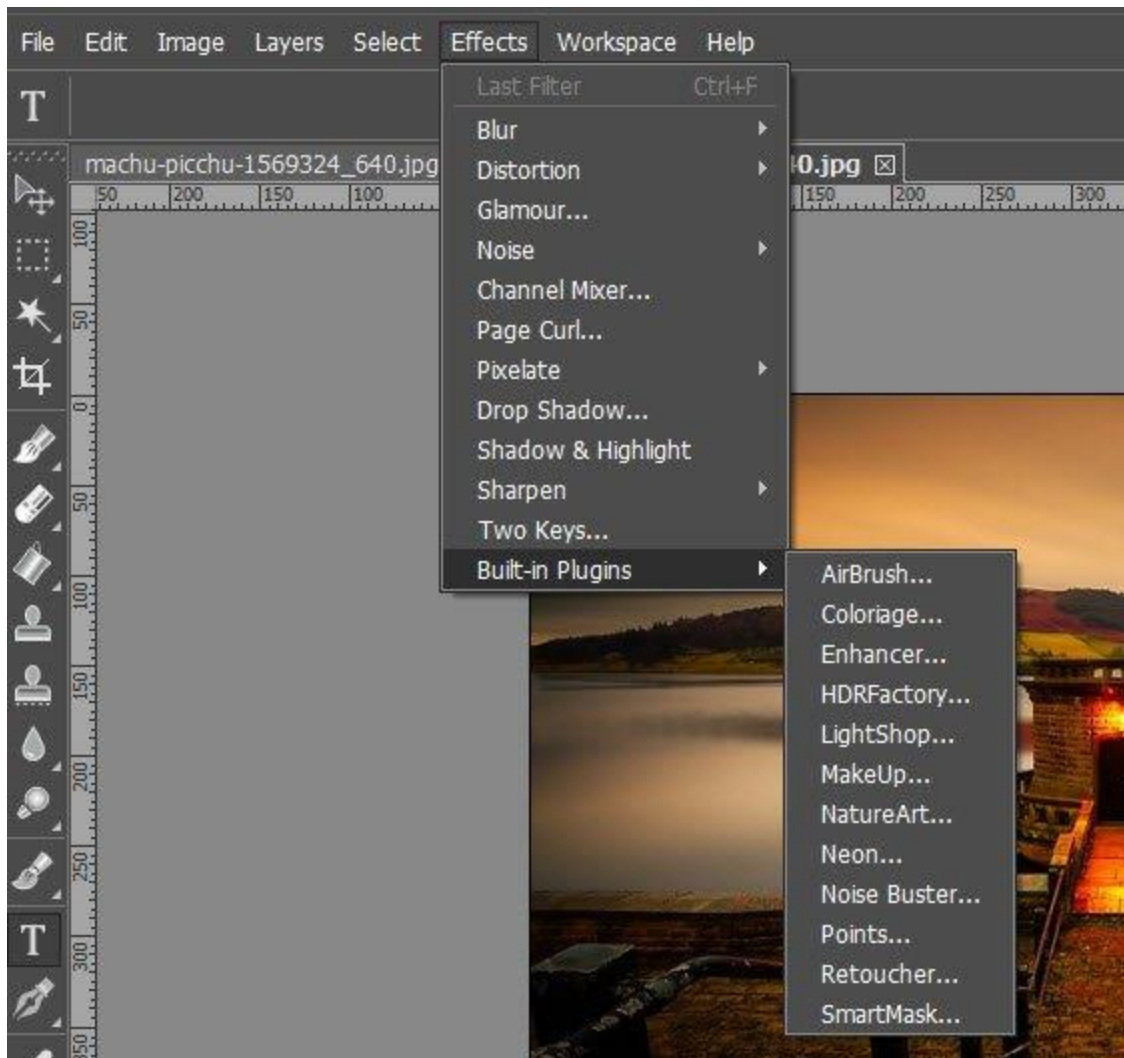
File Edit Image Layers Select Effects Workspace Help

T

machu-picchu-1569324_640.jpg

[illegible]0.jpg ⊠

50 200 150 100

150 200 250 300

100 50 0 50 100 150 200 250 300 350

Last Filter Ctrl+F
Blur
Distortion
Glamour...
Noise
Channel Mixer...
Page Curl...
Pixelate
Drop Shadow...
Shadow & Highlight
Sharpen
Two Keys...
Built-in Plugins

AirBrush...
Coloriage...
Enhancer...
HDRFactory...
LightShop...
MakeUp...
NatureArt...
Neon...
Noise Buster...
Points...
Retoucher...
SmartMask...